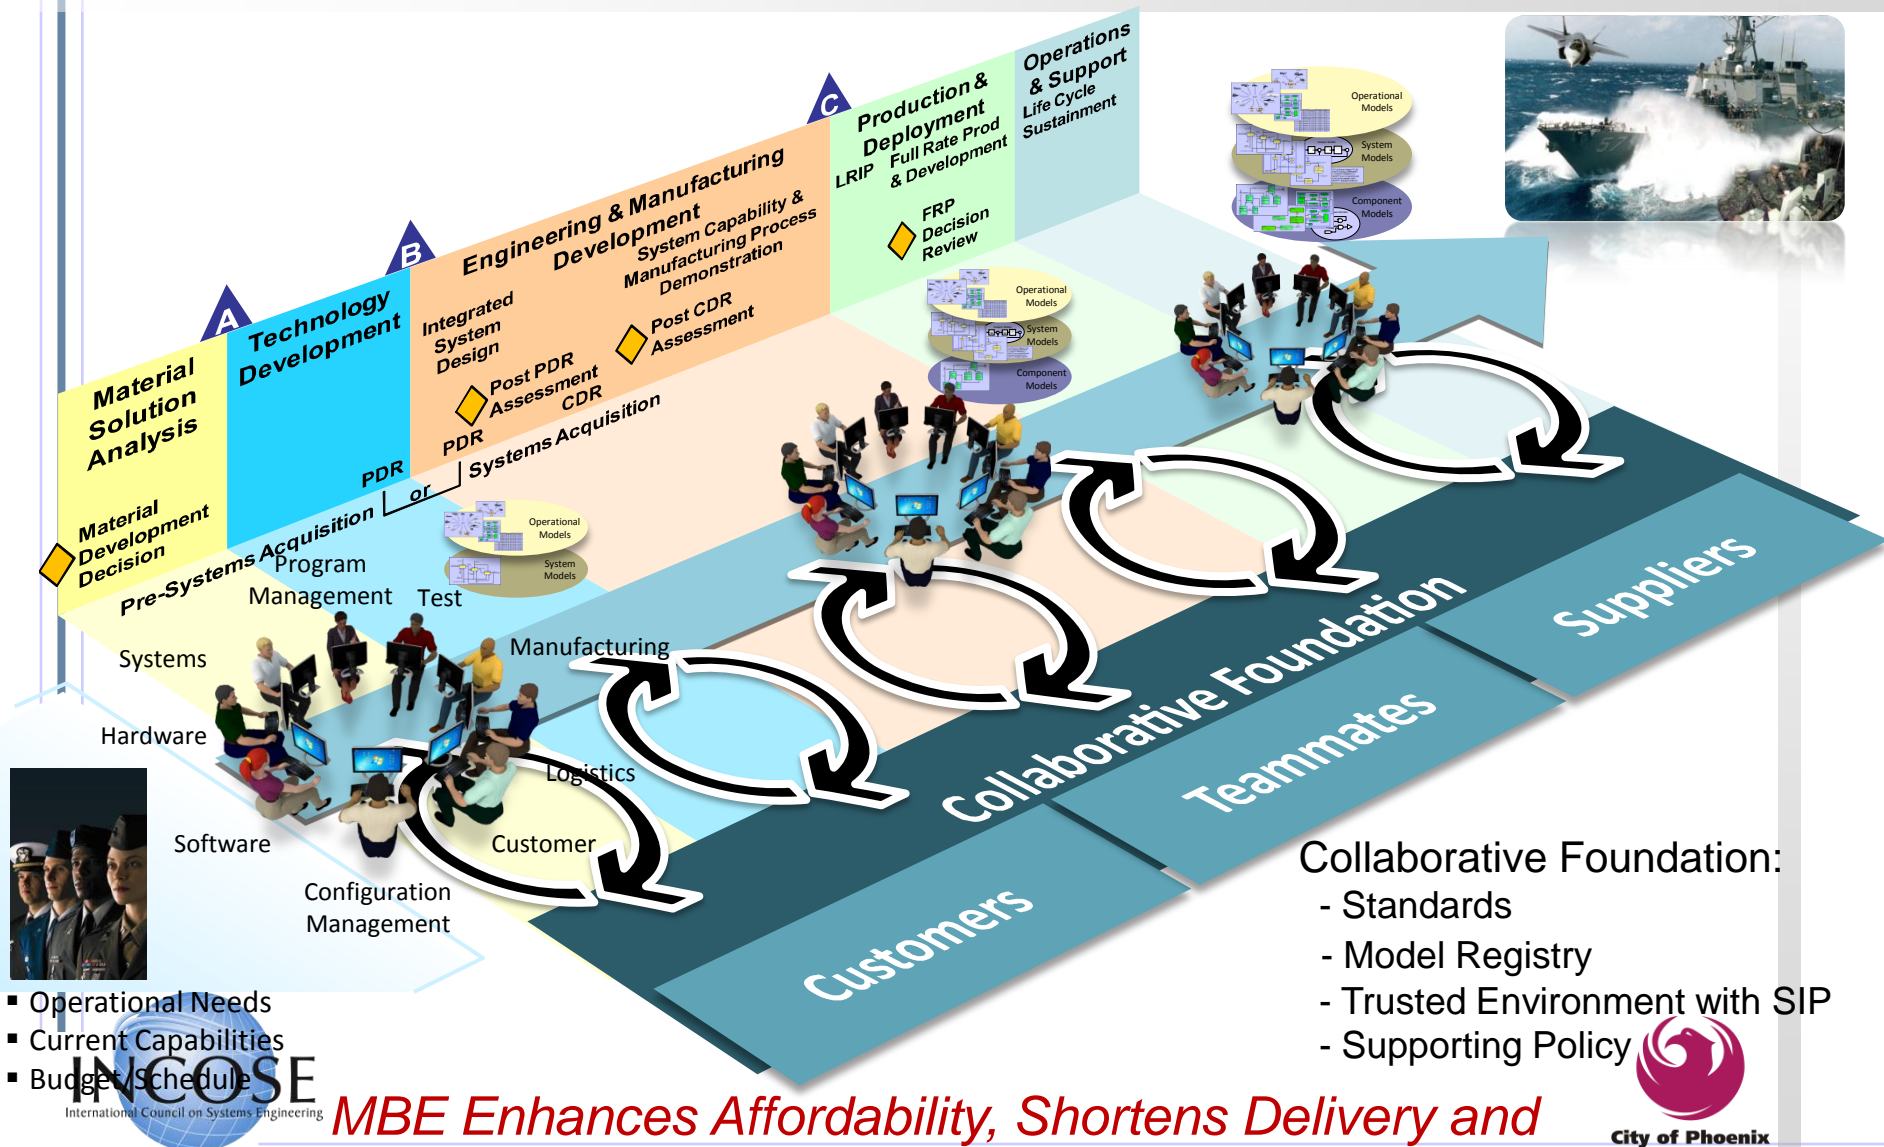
Operations & Support
Life Cycle Sustainment

Production & Deployment
LRIP
Full Rate Prod & Development
FRP Decision Review

C

Engineering & Manufacturing Development
System Capability & Manufacturing Process Demonstration
Integrated System Design
Post CDR Assessment
Post PDR Assessment
CDR
PDR

B

Technology Development
PDR
or
Systems Acquisition

A

Material Solution Analysis
Material Development Decision
Pre-Systems Acquisition

Operational Models
System Models
Component Models

Operational Models
System Models
Component Models

Operational Models
System Models

Program Management
Test
Systems
Manufacturing
Hardware
Logistics
Software
Customer
Configuration Management

Suppliers
Collaborative Foundation
Teammates
Customers

Collaborative Foundation:
- Standards
- Model Registry
- Trusted Environment with SIP
- Supporting Policy

▪ Operational Needs
▪ Current Capabilities
▪ Budget/Schedule

INCOSE
International Council on Systems Engineering

MBE Enhances Affordability, Shortens Delivery and

City of Phoenix